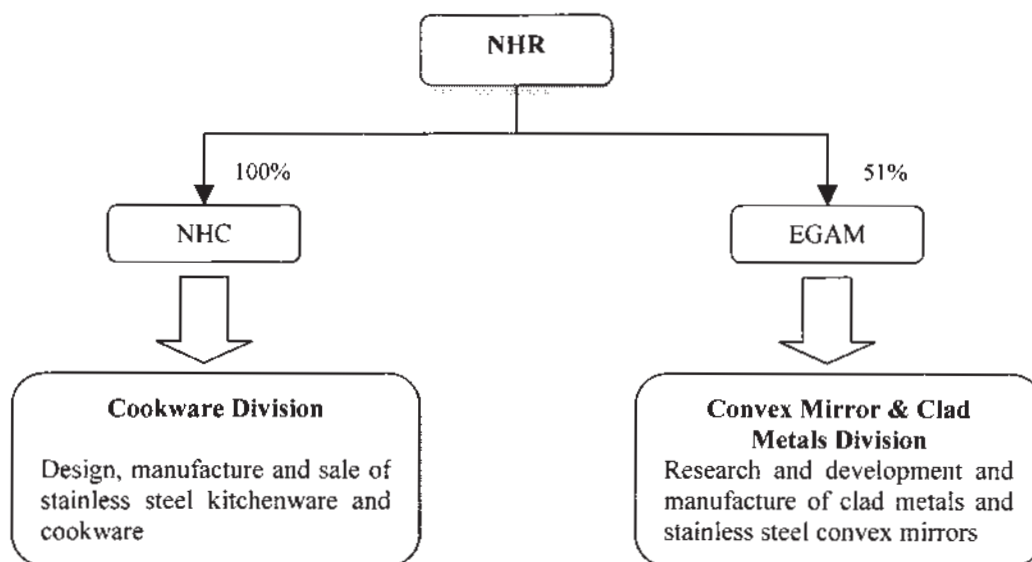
NHR

100%

51%

NHC

EGAM

**Cookware Division**

Design, manufacture and sale of stainless steel kitchenware and cookware

**Convex Mirror & Clad Metals Division**

Research and development and manufacture of clad metals and stainless steel convex mirrors